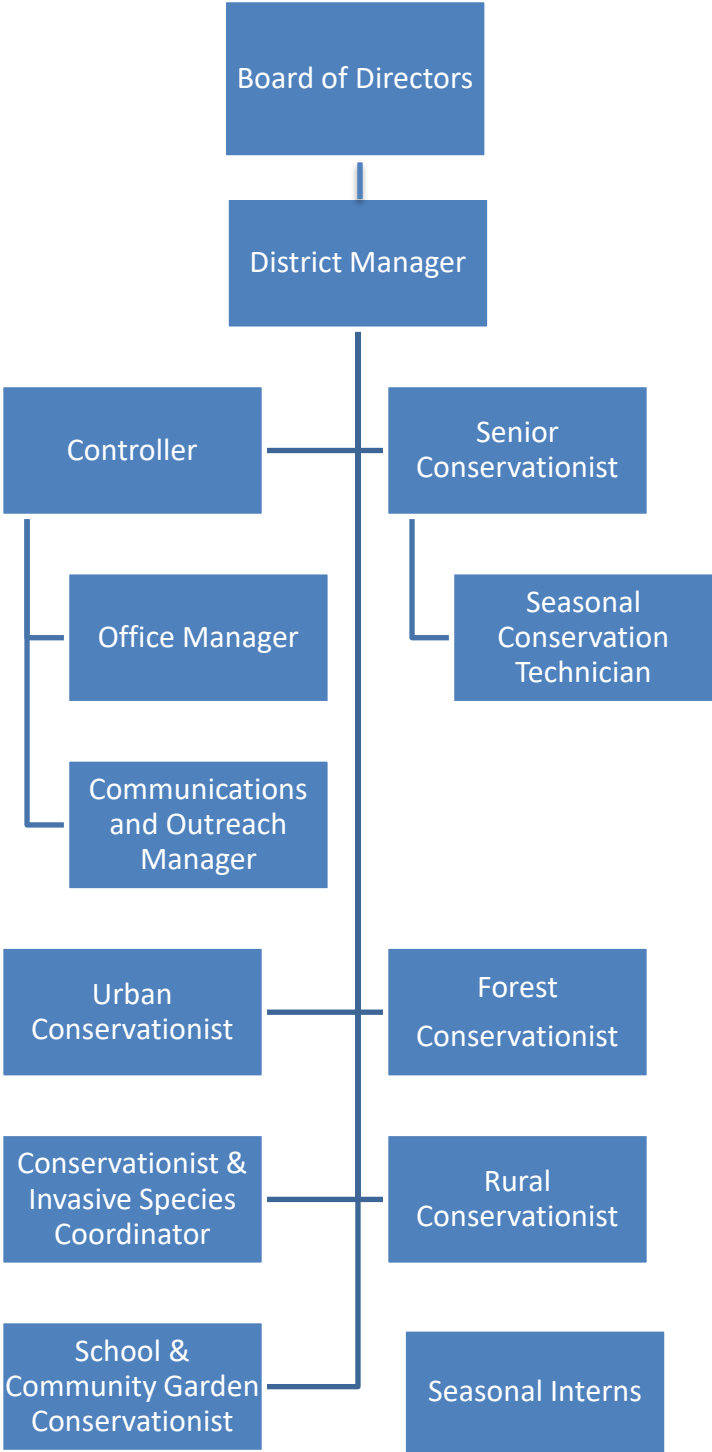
Board of Directors

District Manager

Controller

Senior Conservationist

Office Manager

Seasonal Conservation Technician

Communications and Outreach Manager

Urban Conservationist

Forest Conservationist

Conservationist & Invasive Species Coordinator

Rural Conservationist

School & Community Garden Conservationist

Seasonal Interns